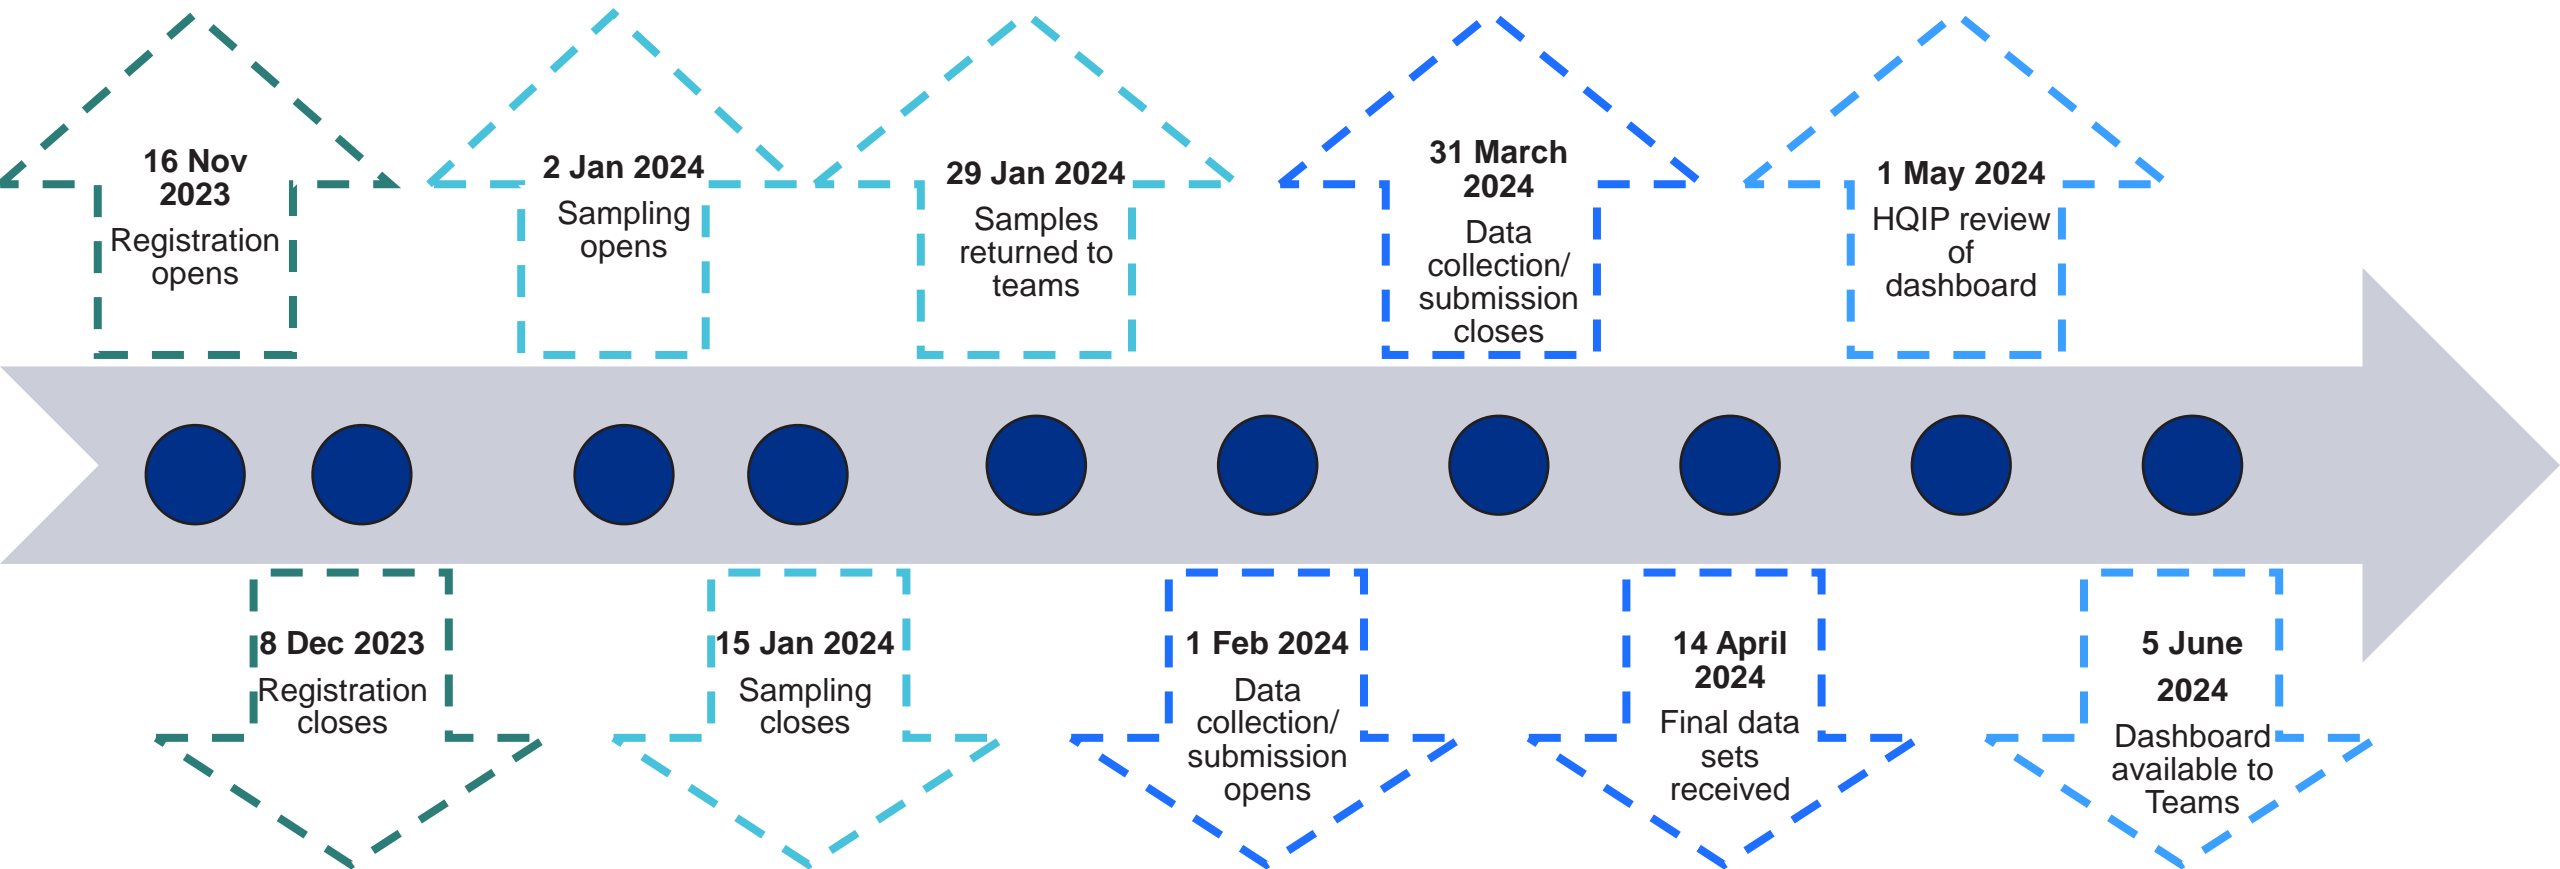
16 Nov 2023
Registration opens

8 Dec 2023
Registration closes

2 Jan 2024
Sampling opens

15 Jan 2024
Sampling closes

29 Jan 2024
Samples returned to teams

1 Feb 2024
Data collection/ submission opens

31 March 2024
Data collection/ submission closes

14 April 2024
Final data sets received

1 May 2024
HQIP review of dashboard

5 June 2024
Dashboard available to Teams